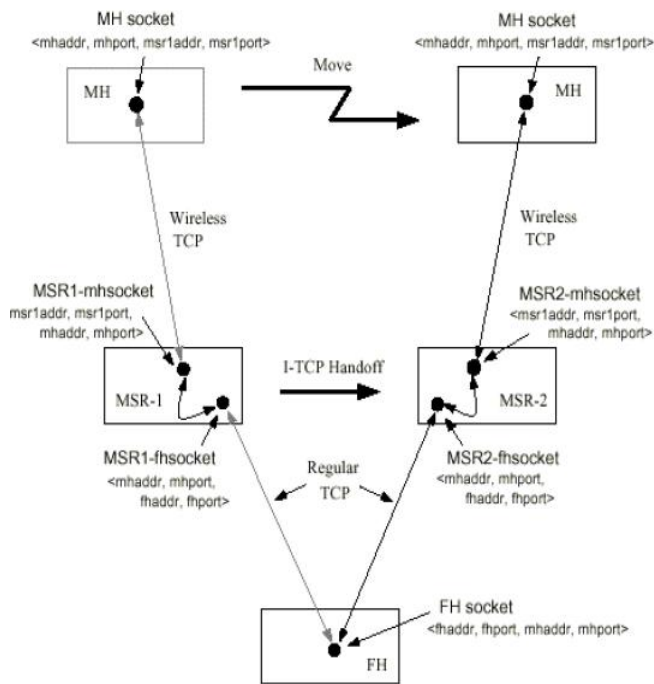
MH socket
<mhaddr, mhport, msr1addr, msr1port>

MH

Move

MH socket
<mhaddr, mhport, msr1addr, msr1port>

MH

Wireless
TCP

Wireless
TCP

MSR1-mhsocket
msr1addr, msr1port,
mhaddr, mhport>

MSR2-mhsocket
<msr1addr, msr1port,
mhaddr, mhport>

I-TCP Handoff

MSR-1

MSR-2

MSR1-fhsocket
<mhaddr, mhport,
fhaddr, fhport>

Regular
TCP

MSR2-fhsocket
<mhaddr, mhport,
fhaddr, fhport>

FH socket
<fhaddr, fhport, mhaddr, mhport>

FH